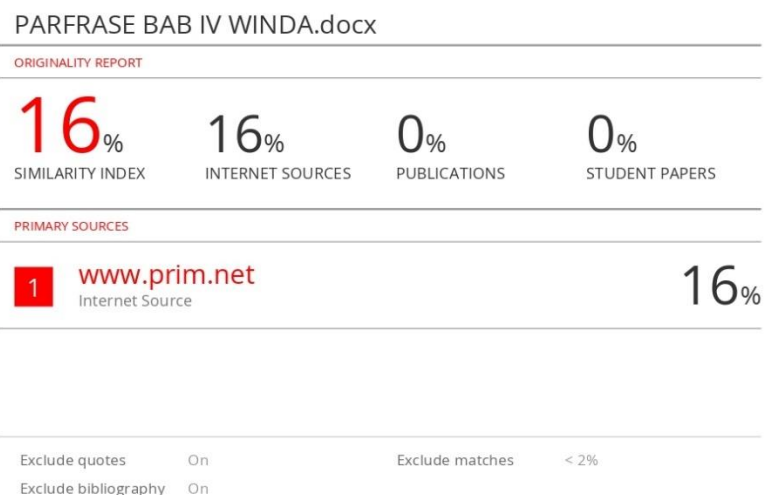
PARFRASE BAB IV WINDA.docx

ORIGINALITY REPORT

16%
SIMILARITY INDEX

16%
INTERNET SOURCES

0%
PUBLICATIONS

0%
STUDENT PAPERS

PRIMARY SOURCES

1
www.prim.net
Internet Source
16%

| Exclude quotes | On | Exclude matches | < 2% |
|---|---|---|---|
| Exclude bibliography | On | | |